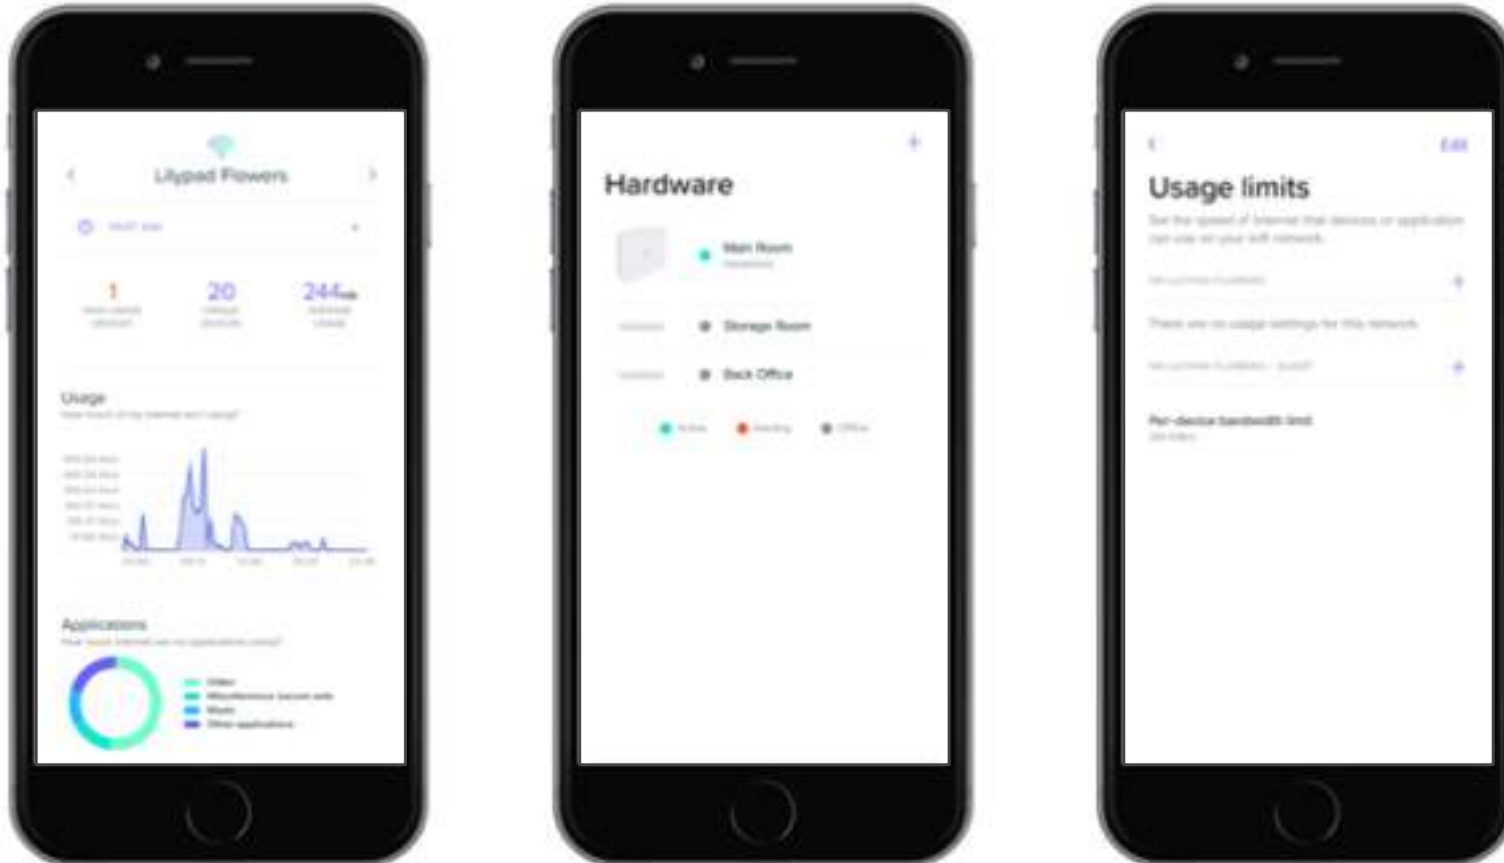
Lilypad Flowers

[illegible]

1
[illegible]

20
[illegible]

244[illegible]
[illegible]

Usage
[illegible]

Applications
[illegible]

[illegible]
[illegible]
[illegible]
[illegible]

Hardware

+

Main Room
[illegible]

Storage Room

Back Office

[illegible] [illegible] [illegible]

Edit

Usage limits

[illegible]

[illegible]

There are no usage settings for this network

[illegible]

Per-device bandwidth limit
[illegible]